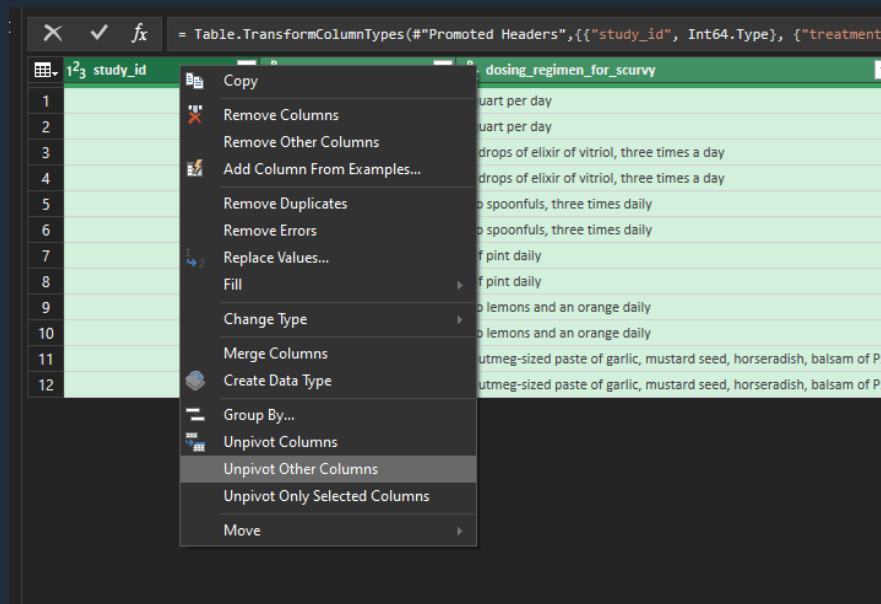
= Table.TransformColumnTypes(#"Promoted Headers",{{"study_id", Int64.Type}, {"treatment

$1^2_3$ study_id

dosing_regimen_for_scurvy

| | study_id | | dosing_regimen_for_scurvy |
|---|---|---|---|
| 1 | | | uart per day |
| 2 | | | uart per day |
| 3 | | | drops of elixir of vitriol, three times a day |
| 4 | | | drops of elixir of vitriol, three times a day |
| 5 | | | o spoonfuls, three times daily |
| 6 | | | o spoonfuls, three times daily |
| 7 | | | f pint daily |
| 8 | | | f pint daily |
| 9 | | | o lemons and an orange daily |
| 10 | | | o lemons and an orange daily |
| 11 | | | utmeg-sized paste of garlic, mustard seed, horseradish, balsam of P |
| 12 | | | utmeg-sized paste of garlic, mustard seed, horseradish, balsam of P |

Copy
Remove Columns
Remove Other Columns
Add Column From Examples...
Remove Duplicates
Remove Errors
Replace Values...
Fill
Change Type
Merge Columns
Create Data Type
Group By...
Unpivot Columns
Unpivot Other Columns
Unpivot Only Selected Columns
Move